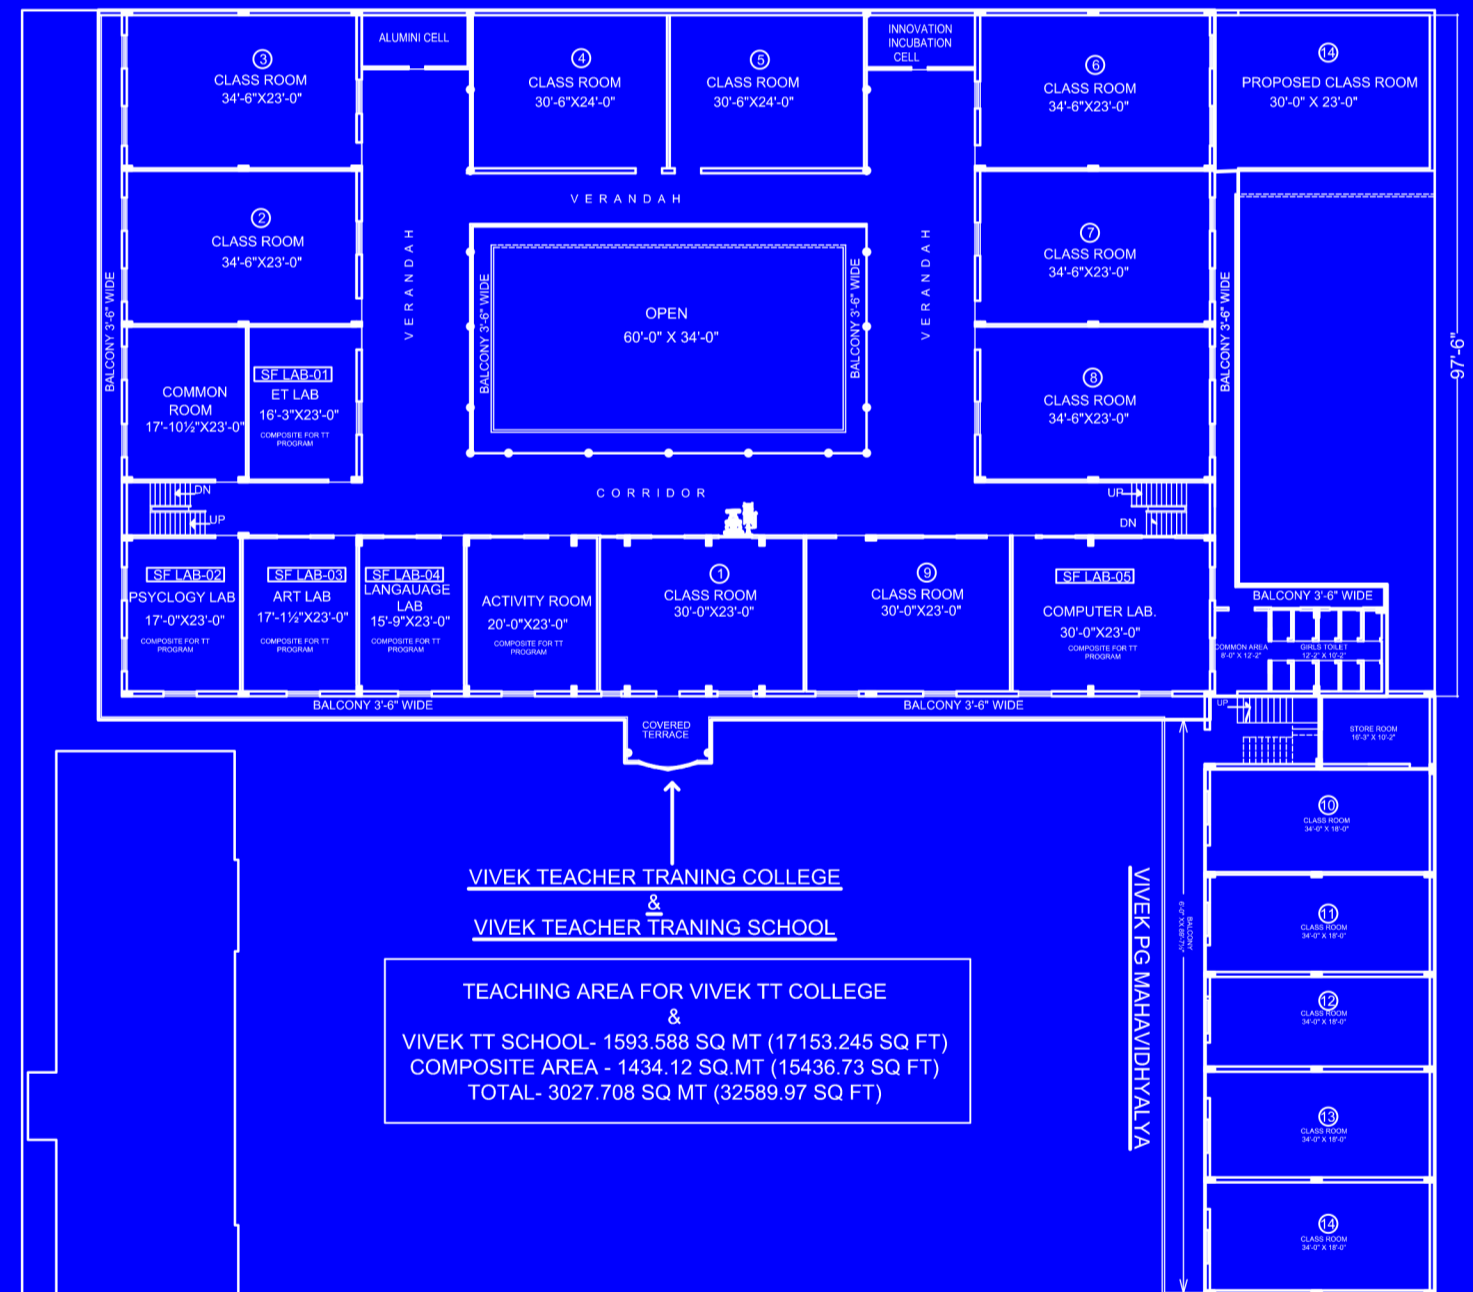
③
CLASS ROOM
34'-6"X23'-0"

ALUMINI CELL

④
CLASS ROOM
30'-6"X24'-0"

⑤
CLASS ROOM
30'-6"X24'-0"

INNOVATION INCUBATION CELL

⑥
CLASS ROOM
34'-6"X23'-0"

⑭
PROPOSED CLASS ROOM
30'-0" X 23'-0"

②
CLASS ROOM
34'-6"X23'-0"

VERANDAH

⑦
CLASS ROOM
34'-6"X23'-0"

BALCONY 3'-6" WIDE

VERANDAH

BALCONY 3'-6" WIDE

OPEN
60'-0" X 34'-0"

BALCONY 3'-6" WIDE

VERANDAH

BALCONY 3'-6" WIDE

97'-6"

COMMON ROOM
17'-10½"X23'-0"

SF LAB-01
ET LAB
16'-3"X23'-0"
COMPOSITE FOR TT PROGRAM

⑧
CLASS ROOM
34'-6"X23'-0"

DN
UP

CORRIDOR

UP
DN

SF LAB-02
PSYCLOGY LAB
17'-0"X23'-0"
COMPOSITE FOR TT PROGRAM

SF LAB-03
ART LAB
17'-1½"X23'-0"
COMPOSITE FOR TT PROGRAM

SF LAB-04
LANGAUAGE LAB
15'-9"X23'-0"
COMPOSITE FOR TT PROGRAM

ACTIVITY ROOM
20'-0"X23'-0"
COMPOSITE FOR TT PROGRAM

①
CLASS ROOM
30'-0"X23'-0"

⑨
CLASS ROOM
30'-0"X23'-0"

SF LAB-05
COMPUTER LAB.
30'-0"X23'-0"
COMPOSITE FOR TT PROGRAM

BALCONY 3'-6" WIDE

COMMON AREA
8'-0" X 12'-2"

GIRLS TOILET
12'-2" X 10'-2"

BALCONY 3'-6" WIDE

BALCONY 3'-6" WIDE

UP

COVERED TERRACE

STORE ROOM
16'-3" X 10'-2"

⑩
CLASS ROOM
34'-0" X 18'-0"

⑪
CLASS ROOM
34'-0" X 18'-0"

⑫
CLASS ROOM
34'-0" X 18'-0"

⑬
CLASS ROOM
34'-0" X 18'-0"

⑭
CLASS ROOM
34'-0" X 18'-0"

BALCONY
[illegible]

VIVEK PG MAHAVIDHYALYA

VIVEK TEACHER TRANING COLLEGE
&
VIVEK TEACHER TRANING SCHOOL

TEACHING AREA FOR VIVEK TT COLLEGE
&
VIVEK TT SCHOOL- 1593.588 SQ MT (17153.245 SQ FT)
COMPOSITE AREA - 1434.12 SQ.MT (15436.73 SQ FT)
TOTAL- 3027.708 SQ MT (32589.97 SQ FT)